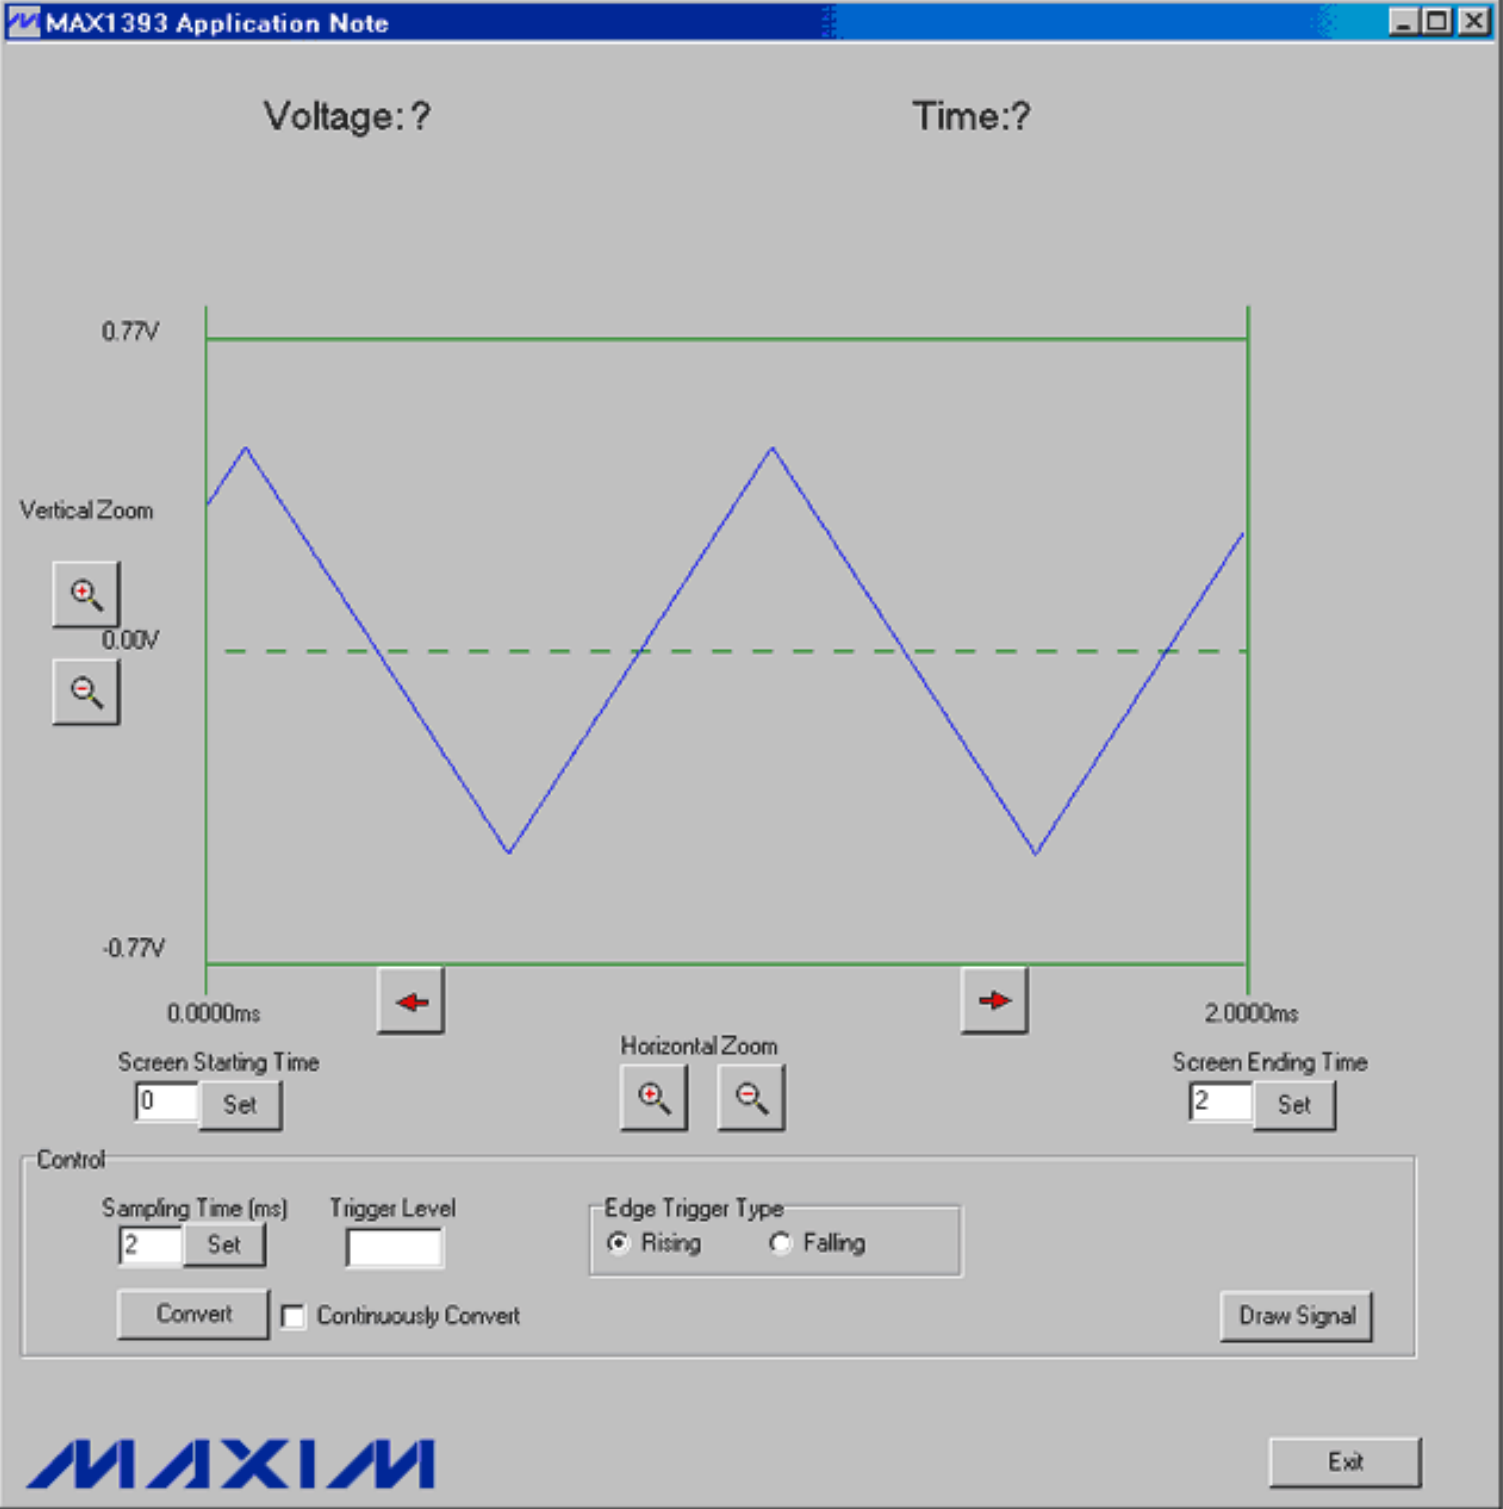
MAX1393 Application Note

Voltage: ?

Time:?

0.77V

Vertical Zoom

0.00V

-0.77V

0.0000ms

2.0000ms

Screen Starting Time

0

Set

Horizontal Zoom

Screen Ending Time

2

Set

Control

Sampling Time (ms)

2

Set

Trigger Level

Edge Trigger Type

Rising

Falling

Convert

Continuously Convert

Draw Signal

MAXIM

Exit